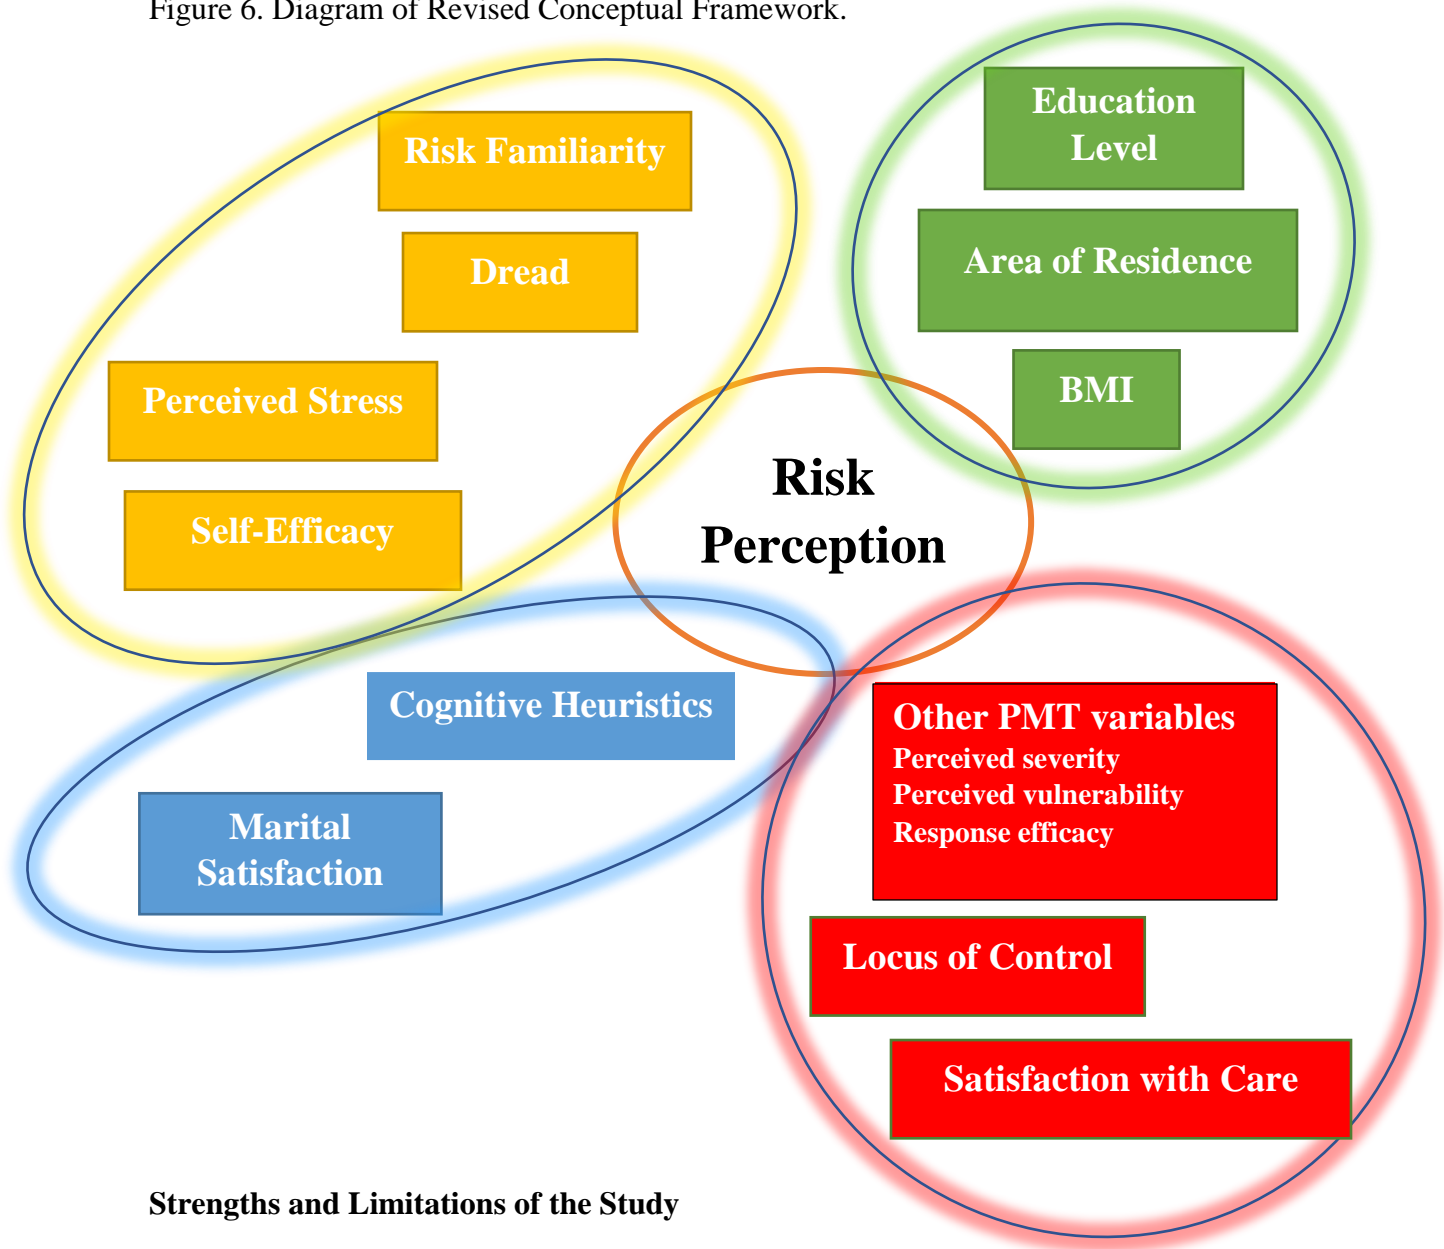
Figure 6. Diagram of Revised Conceptual Framework.

Risk Familiarity

Dread

Perceived Stress

Self-Efficacy

Education Level

Area of Residence

BMI

Risk Perception

Cognitive Heuristics

Marital Satisfaction

Other PMT variables
Perceived severity
Perceived vulnerability
Response efficacy

Locus of Control

Satisfaction with Care

Strengths and Limitations of the Study